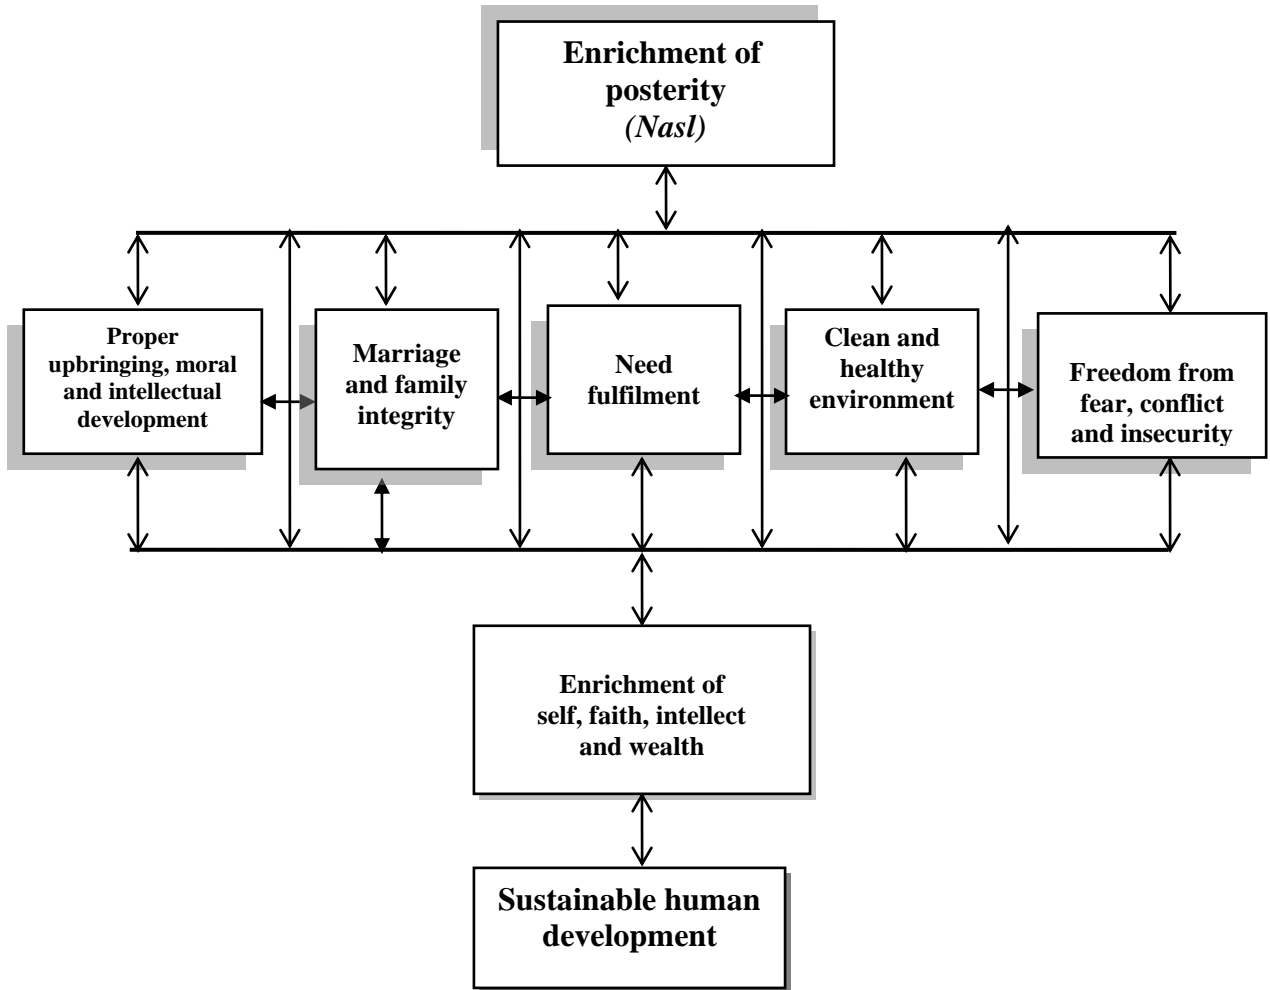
Enrichment of posterity
(Nasl)

Proper upbringing, moral and intellectual development

Marriage and family integrity

Need fulfilment

Clean and healthy environment

Freedom from fear, conflict and insecurity

Enrichment of self, faith, intellect and wealth

Sustainable human development